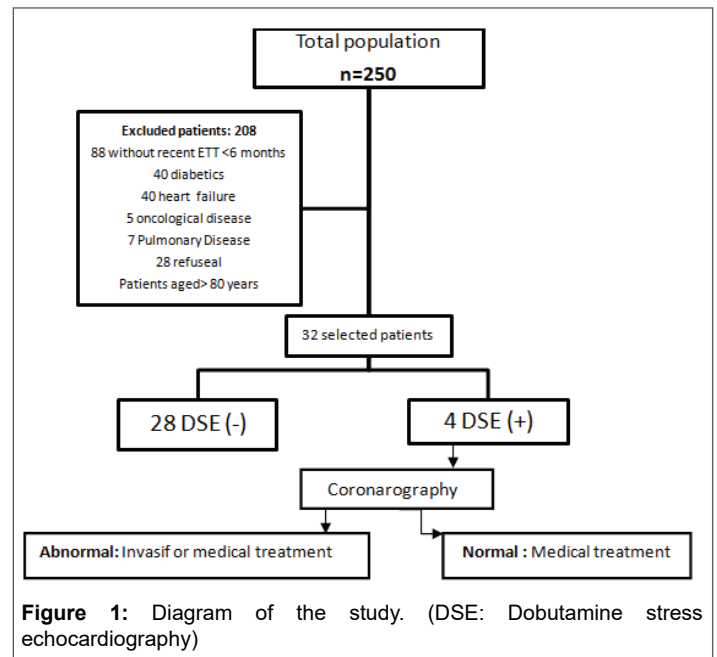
Total population
n=250

Excluded patients: 208
88 without recent ETT <6 months
40 diabetics
40 heart failure
5 oncological disease
7 Pulmonary Disease
28 refuseal
Patients aged> 80 years

32 selected patients

28 DSE (-)

4 DSE (+)

Coronarography

Abnormal: Invasif or medical treatment

Normal : Medical treatment

Figure 1: Diagram of the study. (DSE: Dobutamine stress echocardiography)